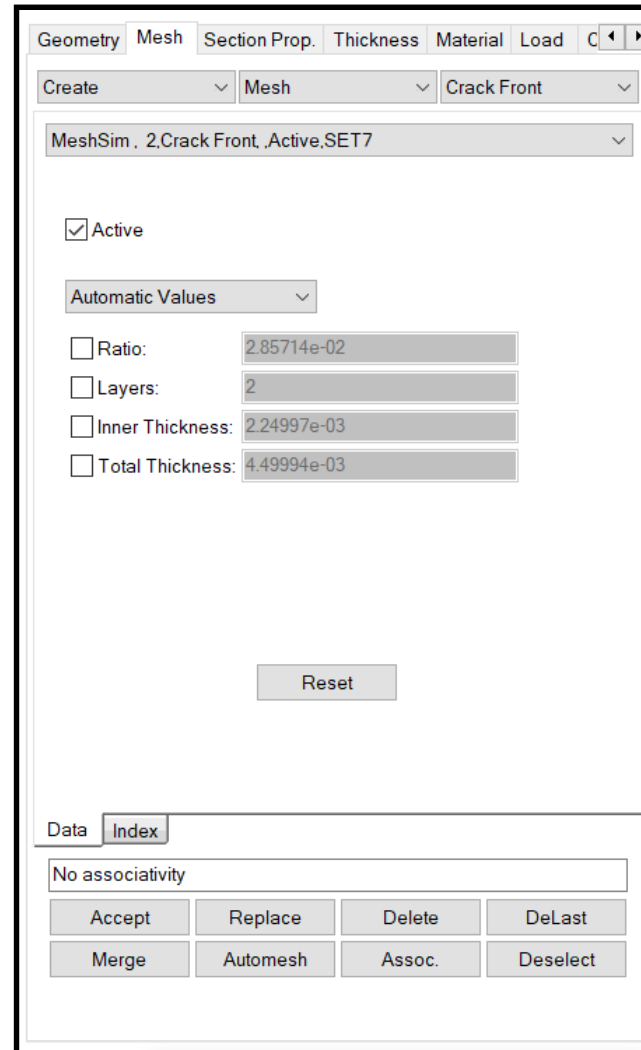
Geometry Mesh Section Prop. Thickness Material Load C

Create
Mesh
Crack Front

MeshSim , 2,Crack Front, ,Active,SET7

Active

Automatic Values

Ratio: 2.85714e-02
Layers: 2
Inner Thickness: 2.24997e-03
Total Thickness: 4.49994e-03

Reset

Data Index

No associativity

Accept Replace Delete DeLast
Merge Automesh Assoc. Deselect